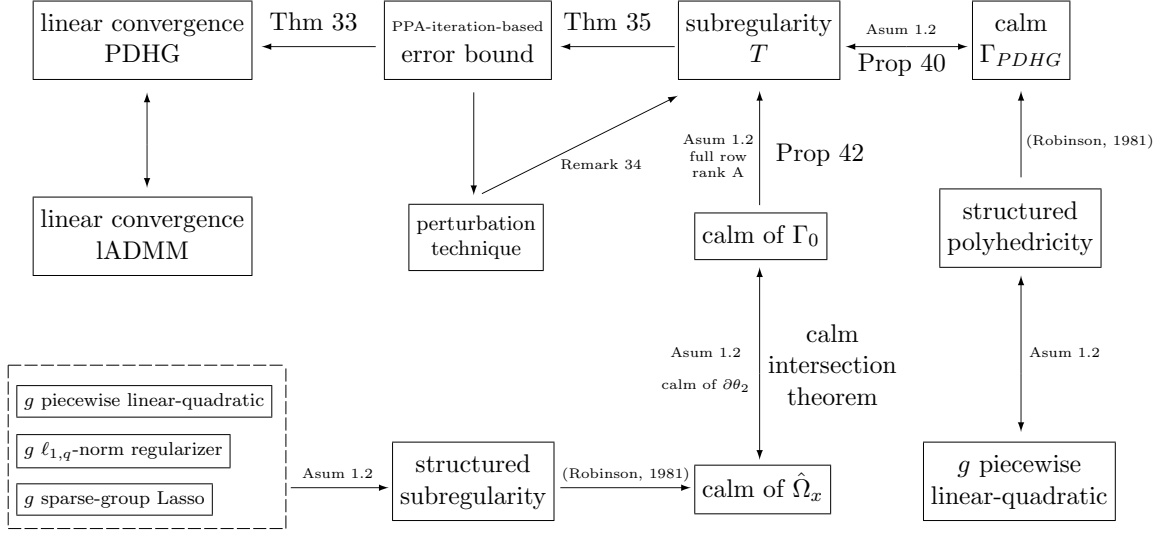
linear convergence PDHG

Thm 33

PPA-iteration-based error bound

Thm 35

subregularity $T$

Asum 1.2

Prop 40

calm $\Gamma_{PDHG}$

linear convergence lADMM

perturbation technique

Remark 34

Asum 1.2 full row rank A

Prop 42

calm of $\Gamma_0$

(Robinson, 1981)

structured polyhedricity

Asum 1.2

calm of $\partial\theta_2$

calm intersection theorem

Asum 1.2

$g$ piecewise linear-quadratic

$g$ $\ell_{1,q}$-norm regularizer

$g$ sparse-group Lasso

Asum 1.2

structured subregularity

(Robinson, 1981)

calm of $\hat{\Omega}_x$

$g$ piecewise linear-quadratic